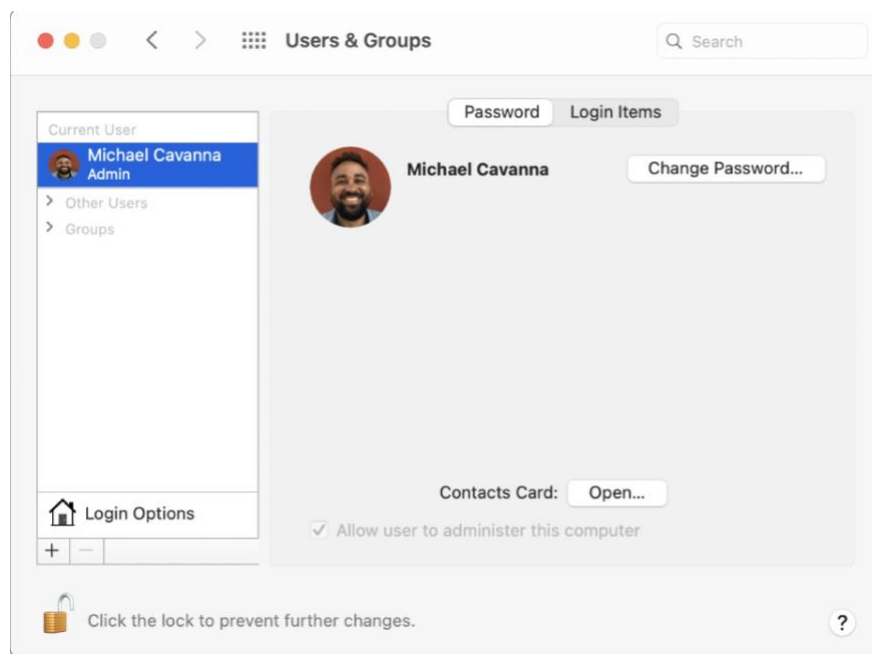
Users & Groups

Search

Current User

Michael Cavanna
Admin

Other Users

Groups

Password

Login Items

Michael Cavanna

Change Password...

Contacts Card: Open...

Allow user to administer this computer

Login Options

+ −

Click the lock to prevent further changes.

?